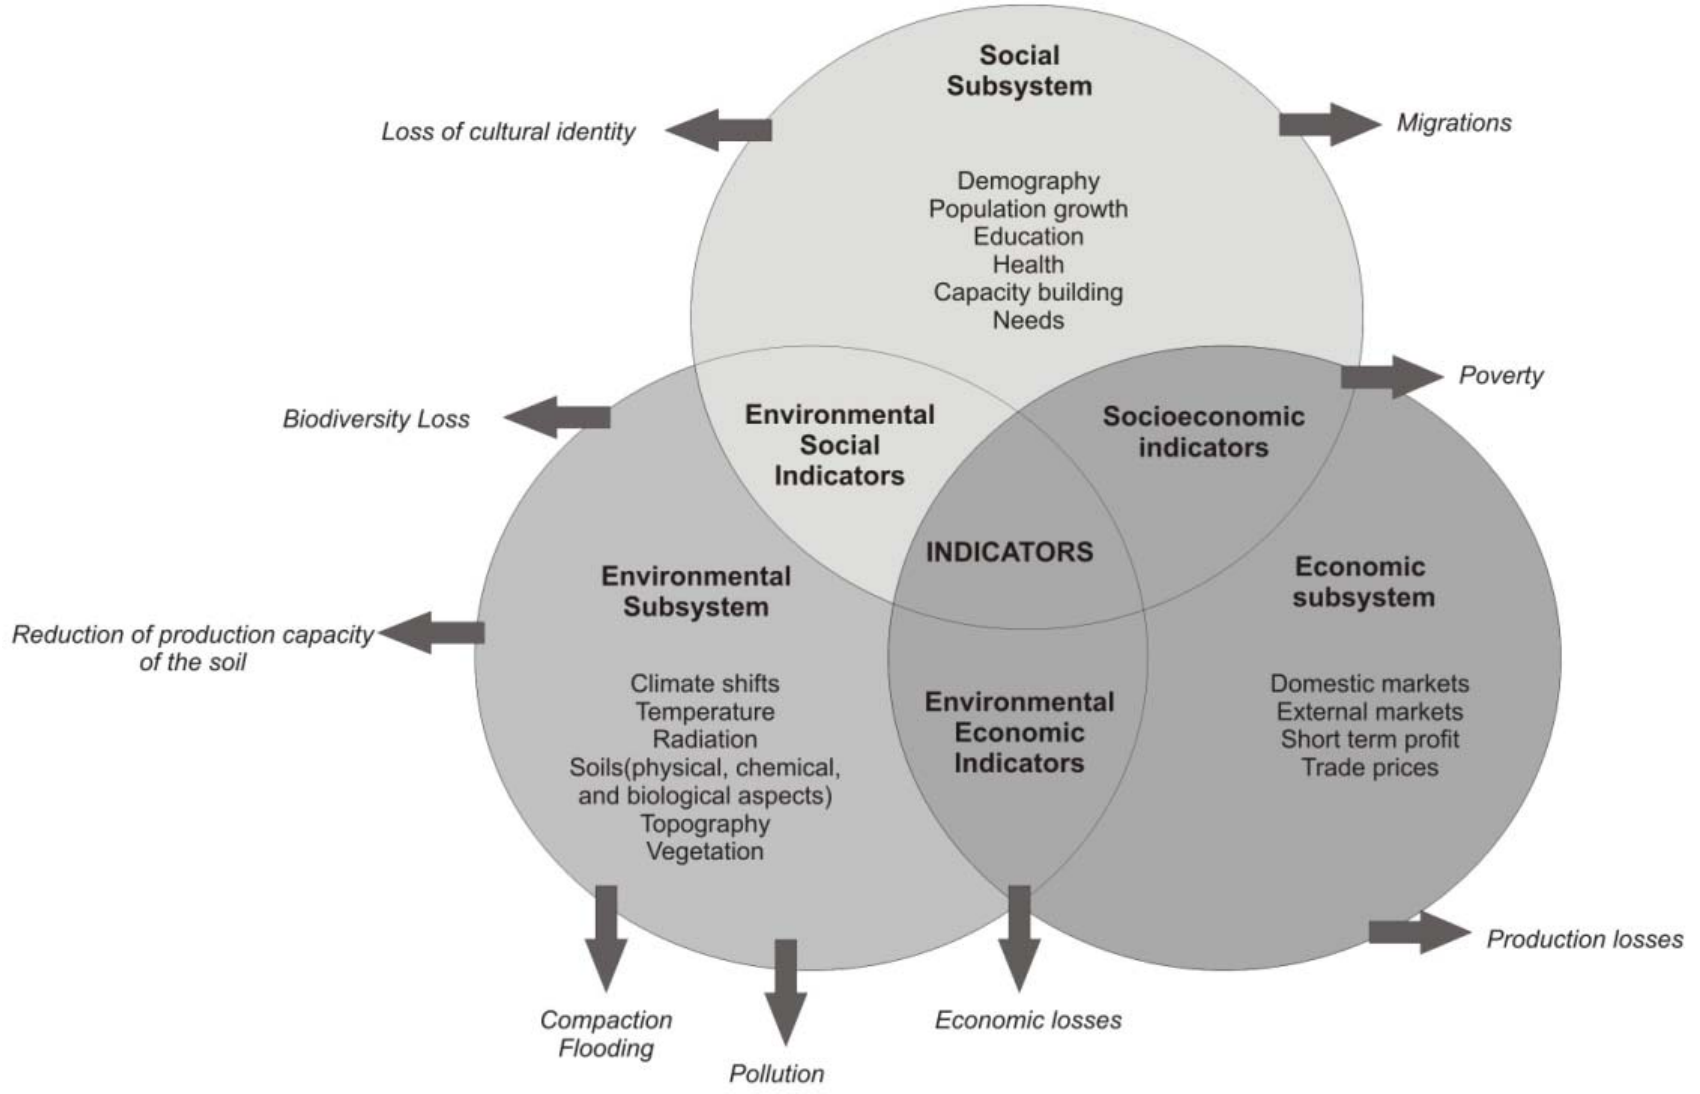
Social Subsystem

Loss of cultural identity

Migrations

Demography
Population growth
Education
Health
Capacity building
Needs

Poverty

Biodiversity Loss

Environmental Social Indicators

Socioeconomic indicators

INDICATORS

Environmental Subsystem

Economic subsystem

Reduction of production capacity of the soil

Climate shifts
Temperature
Radiation
Soils(physical, chemical, and biological aspects)
Topography
Vegetation

Environmental Economic Indicators

Domestic markets
External markets
Short term profit
Trade prices

Production losses

Compaction
Flooding

Pollution

Economic losses